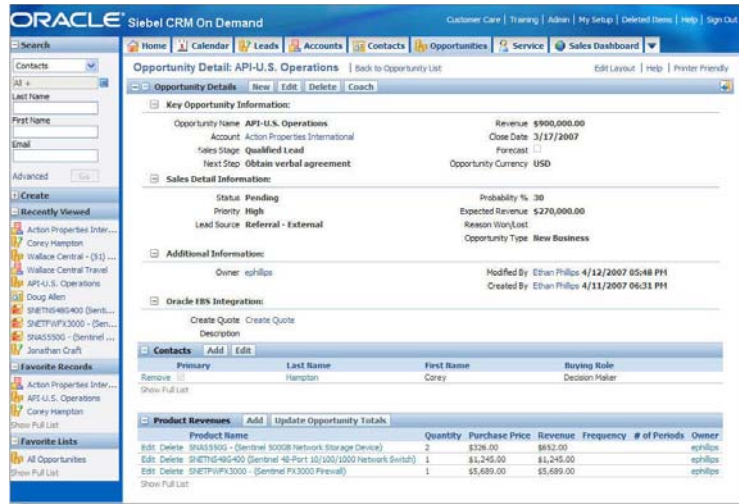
ORACLE Siebel CRM On Demand

Customer Care | Training | Admin | My Setup | Deleted Items | Help | Sign Out

Search
Contacts
All
Last Name
First Name
Email
Advanced Go

Create
Recently Viewed
Action Properties Inter...
Corey Hampton
Wallace Central - (51) ...
Wallace Central Travel
API-U.S. Operations
Doug Allen
SNETNS48G400 (Sentl...
SNETFWPX3000 - (Sen...
SNAS550G - (Sentinel ...
Jonathan Craft

Favorite Records
Action Properties Inter...
API-U.S. Operations
Corey Hampton
Show Full List

Favorite Lists
All Opportunities
Show Full List

Home | Calendar | Leads | Accounts | Contacts | Opportunities | Service | Sales Dashboard

Opportunity Detail: API-U.S. Operations | Back to Opportunity List

Edit Layout | Help | Printer Friendly

Opportunity Details New Edit Delete Coach

Key Opportunity Information:

| | | | |
|---|---|---|---|
| Opportunity Name | API-U.S. Operations | Revenue | $900,000.00 |
| Account | Action Properties International | Close Date | 3/17/2007 |
| Sales Stage | Qualified Lead | Forecast | |
| Next Step | Obtain verbal agreement | Opportunity Currency | USD |

Sales Detail Information:

| | | | |
|---|---|---|---|
| Status | Pending | Probability % | 30 |
| Priority | High | Expected Revenue | $270,000.00 |
| Lead Source | Referral - External | Reason Won/Lost | |
| | | Opportunity Type | New Business |

Additional Information:

| | | | |
|---|---|---|---|
| Owner | ephillips | Modified By | Ethan Phillips 4/12/2007 05:48 PM |
| | | Created By | Ethan Phillips 4/11/2007 06:31 PM |

Oracle EBS Integration:

Create Quote Create Quote
Description

Contacts Add Edit

| | Primary | Last Name | First Name | Buying Role |
|---|---|---|---|---|
| Remove | | Hampton | Corey | Decision Maker |

Show Full List

Product Revenues Add Update Opportunity Totals

| | Product Name | Quantity | Purchase Price | Revenue | Frequency | # of Periods | Owner |
|---|---|---|---|---|---|---|---|
| Edit Delete | SNAS550G - (Sentinel 500GB Network Storage Device) | 2 | $326.00 | $652.00 | | | ephillips |
| Edit Delete | SNETNS48G400 (Sentinel 48-Port 10/100/1000 Network Switch) | 1 | $1,245.00 | $1,245.00 | | | ephillips |
| Edit Delete | SNETFWPX3000 - (Sentinel PX3000 Firewall) | 1 | $5,689.00 | $5,689.00 | | | ephillips |

Show Full List